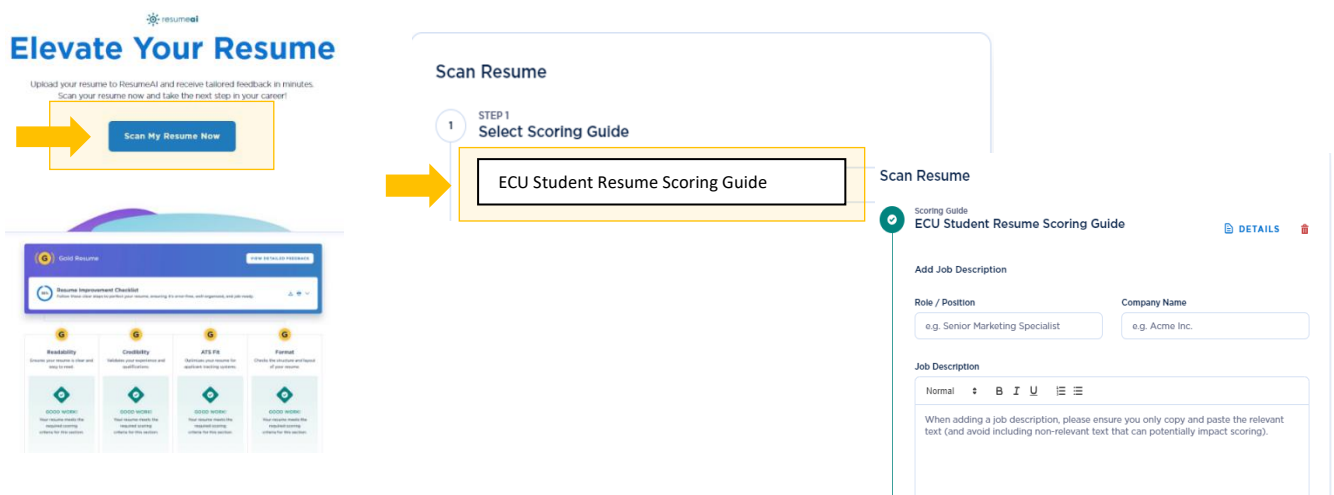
resumeai

Elevate Your Resume

Upload your resume to ResumeAI and receive tailored feedback in minutes. Scan your resume now and take the next step in your career!

Scan My Resume Now

G Gold Resume

VIEW DETAILED FEEDBACK

Resume Improvement Checklist

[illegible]

| G | G | G | G |
|---|---|---|---|
| Readability | Credibility | ATS Fit | Format |
| Ensures your resume is clear and easy to read. | Validates your experience and qualifications. | Optimizes your resume for applicant tracking systems. | Checks the structure and layout of your resume. |
| GOOD WORK! Your resume meets the required scoring criteria for this section. | GOOD WORK! Your resume meets the required scoring criteria for this section. | GOOD WORK! Your resume meets the required scoring criteria for this section. | GOOD WORK! Your resume meets the required scoring criteria for this section. |

Scan Resume

1 STEP 1
Select Scoring Guide

ECU Student Resume Scoring Guide

Scan Resume

Scoring Guide
ECU Student Resume Scoring Guide

DETAILS

Add Job Description

Role / Position
e.g. Senior Marketing Specialist

Company Name
e.g. Acme Inc.

Job Description

Normal B I U

When adding a job description, please ensure you only copy and paste the relevant text (and avoid including non-relevant text that can potentially impact scoring).